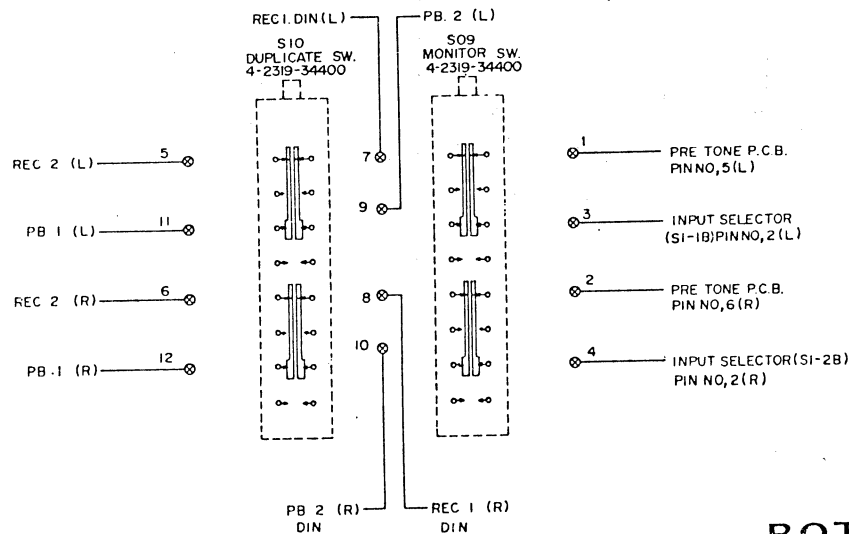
REC1.DIN(L)

PB. 2 (L)

S10
DUPLICATE SW.
4-2319-34400

S09
MONITOR SW.
4-2319-34400

REC 2 (L) 5

PB 1 (L) 11

REC 2 (R) 6

PB.1 (R) 12

7

9

8

10

1 PRE TONE P.C.B. PIN NO,5(L)

3 INPUT SELECTOR (S1-1B)PIN NO,2(L)

2 PRE TONE P.C.B. PIN NO,6(R)

4 INPUT SELECTOR(S1-2B) PIN NO,2(R)

PB 2 (R) DIN

REC 1 (R) DIN

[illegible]